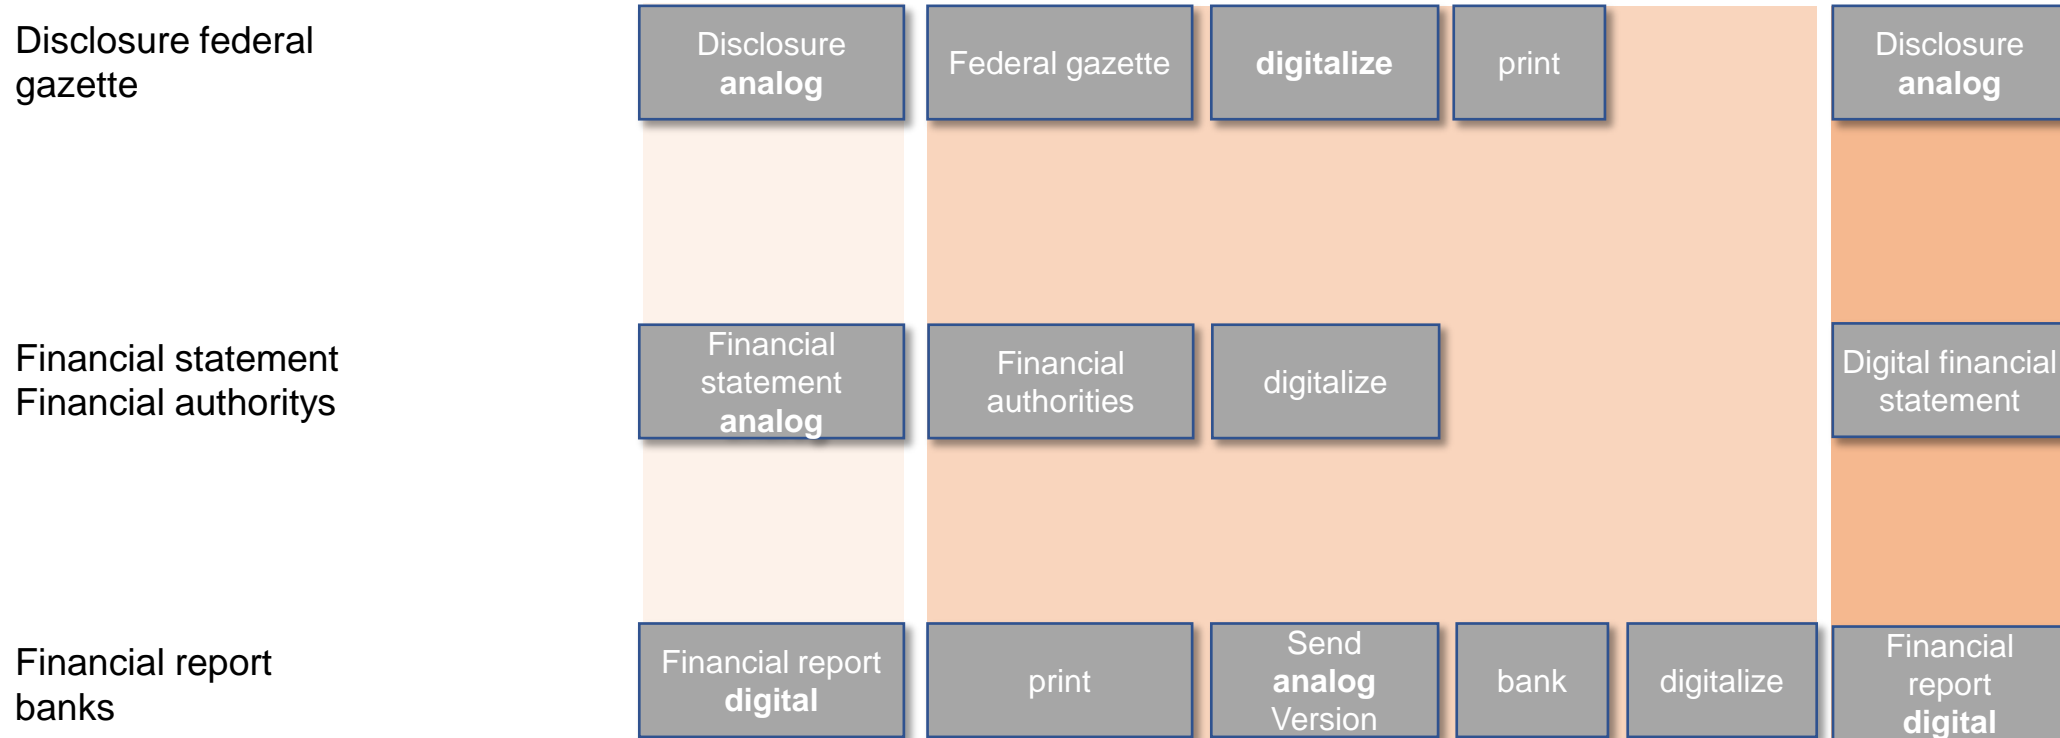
Disclosure federal gazette

Disclosure **analog**

Federal gazette

**digitalize**

print

Disclosure **analog**

Financial statement
Financial authoritys

Financial statement **analog**

Financial authorities

digitalize

Digital financial statement

Financial report banks

Financial report **digital**

print

Send **analog** Version

bank

digitalize

Financial report **digital**